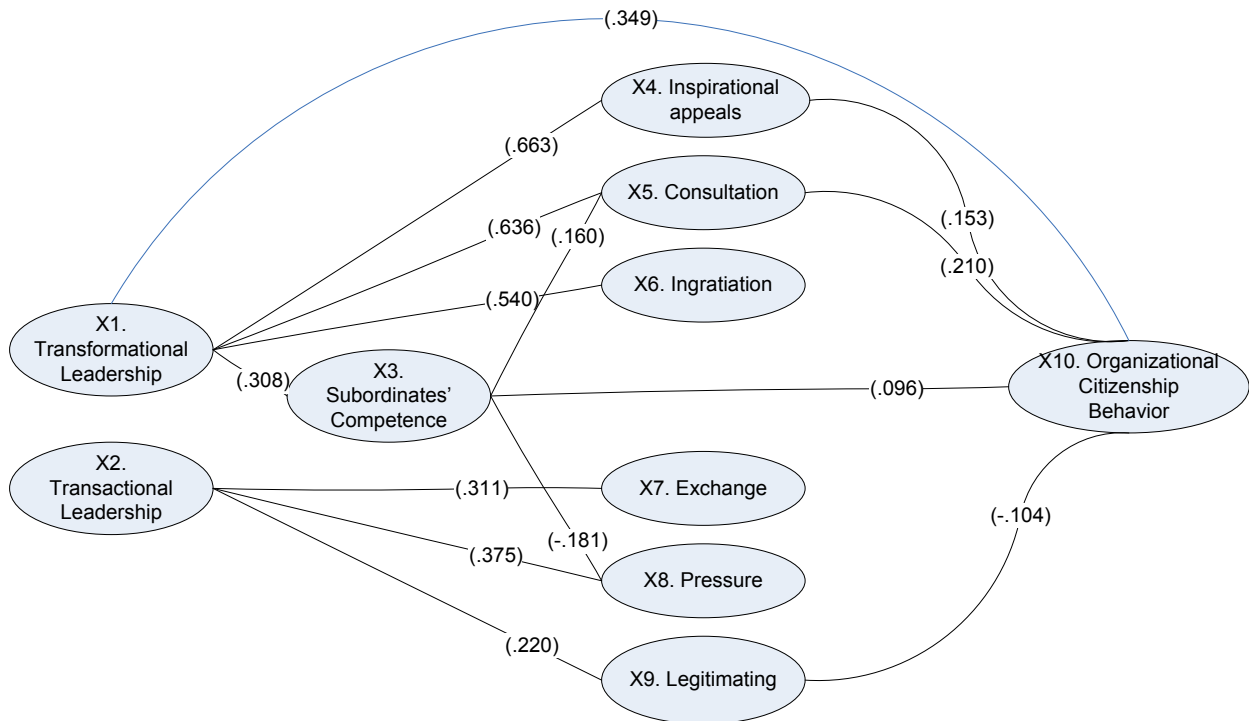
(.349)

X4. Inspirational appeals

(.663)

X5. Consultation

(.636)

(.160)

(.153)

(.210)

X6. Ingratiation

(.540)

X1. Transformational Leadership

(.308)

X3. Subordinates' Competence

(.096)

X10. Organizational Citizenship Behavior

X2. Transactional Leadership

(.311)

X7. Exchange

(-.104)

(-.181)

(.375)

X8. Pressure

(.220)

X9. Legitimating